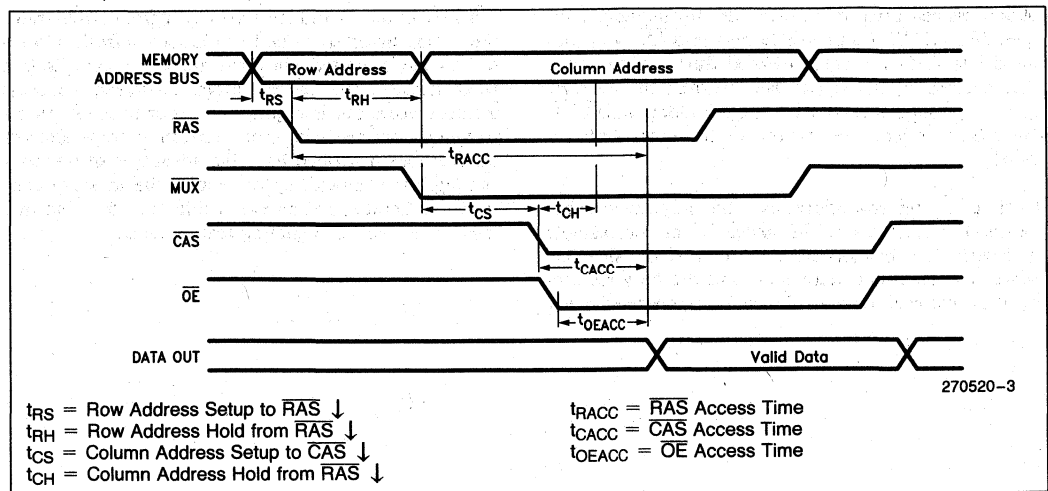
MEMORY ADDRESS BUS

Row Address

Column Address

$t_{RS}$

$t_{RH}$

$\overline{RAS}$

$t_{RACC}$

$\overline{MUX}$

$t_{CS}$

$t_{CH}$

$\overline{CAS}$

$t_{CACC}$

$\overline{OE}$

$t_{OEACC}$

DATA OUT

Valid Data

270520-3

$t_{RS}$ = Row Address Setup to $\overline{RAS}$ ↓
$t_{RH}$ = Row Address Hold from $\overline{RAS}$ ↓
$t_{CS}$ = Column Address Setup to $\overline{CAS}$ ↓
$t_{CH}$ = Column Address Hold from $\overline{RAS}$ ↓

$t_{RACC}$ = $\overline{RAS}$ Access Time
$t_{CACC}$ = $\overline{CAS}$ Access Time
$t_{OEACC}$ = $\overline{OE}$ Access Time